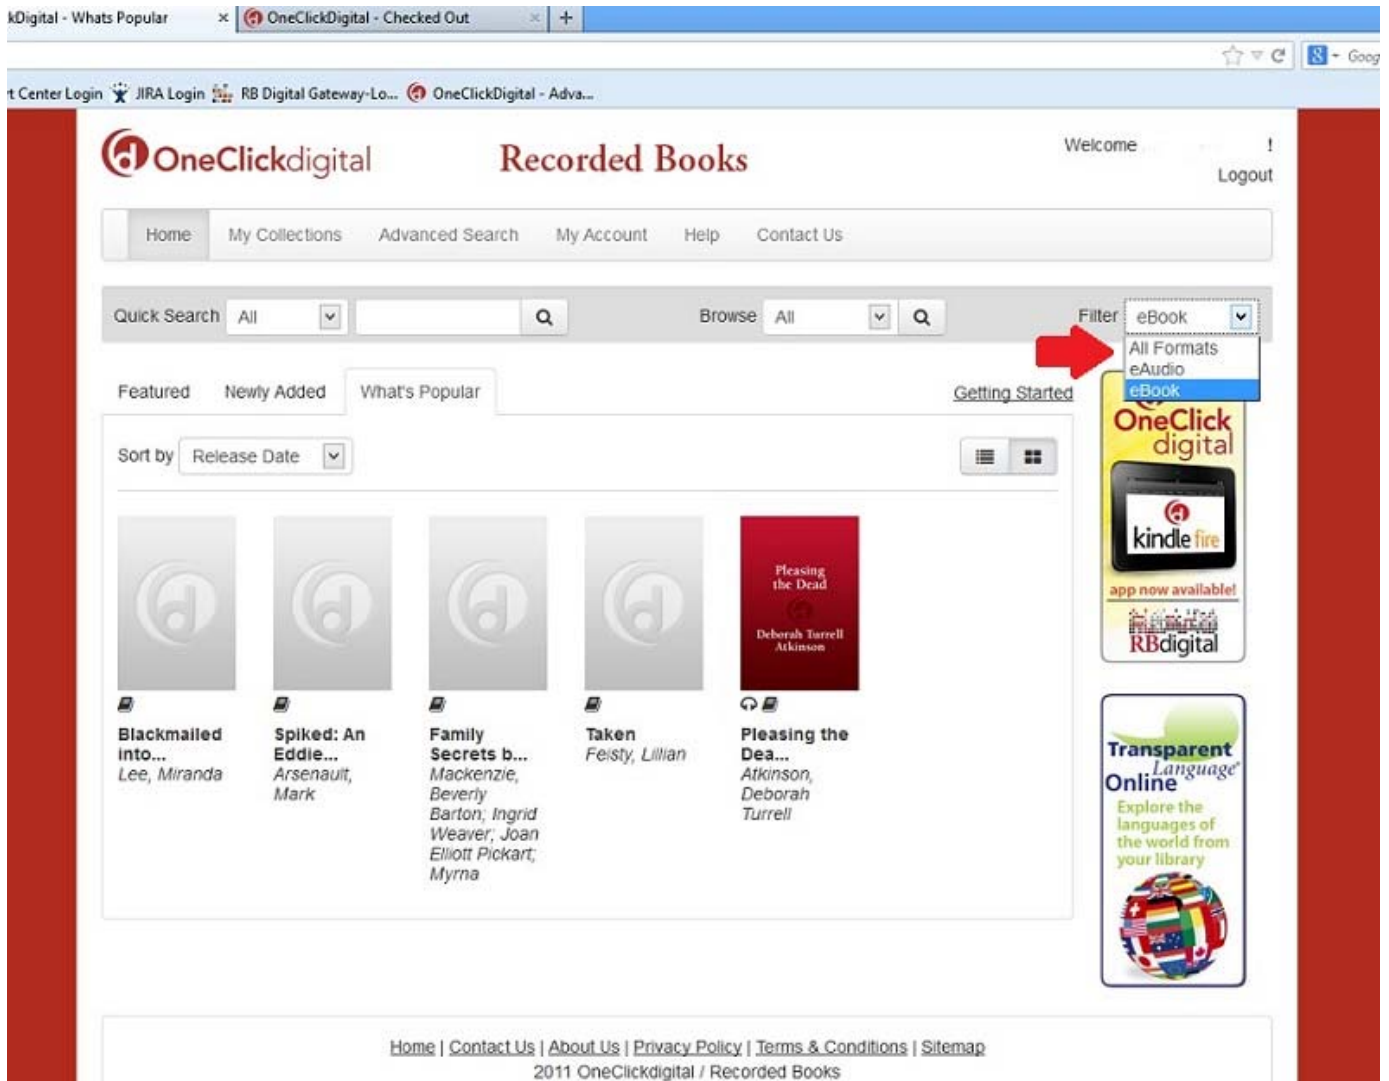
kDigital - Whats Popular × OneClickDigital - Checked Out × +

Goog

t Center Login JIRA Login RB Digital Gateway-Lo... OneClickDigital - Adva...

OneClickdigital Recorded Books

Welcome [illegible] !
Logout

Home My Collections Advanced Search My Account Help Contact Us

Quick Search All Browse All Filter eBook

All Formats
eAudio
eBook

Featured Newly Added What's Popular Getting Started

Sort by Release Date

Blackmailed into... Lee, Miranda

Spiked: An Eddie... Arsenault, Mark

Family Secrets b... Mackenzie, Beverly Barton; Ingrid Weaver; Joan Elliott Pickart; Myrna

Taken Feisty, Lillian

Pleasing the Dead

Deborah Turrell Atkinson

Pleasing the Dea... Atkinson, Deborah Turrell

OneClick digital

kindle fire

app now available!

RBdigital

Transparent Language Online

Explore the languages of the world from your library

Home | Contact Us | About Us | Privacy Policy | Terms & Conditions | Sitemap
2011 OneClickdigital / Recorded Books